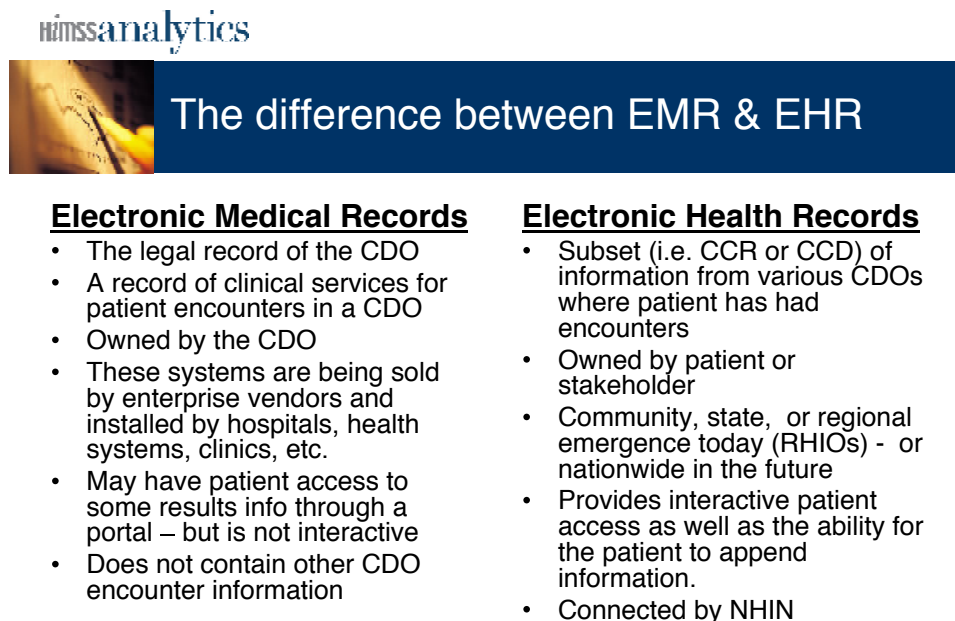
himssanalytics

The difference between EMR & EHR

Electronic Medical Records

- The legal record of the CDO
- A record of clinical services for patient encounters in a CDO
- Owned by the CDO
- These systems are being sold by enterprise vendors and installed by hospitals, health systems, clinics, etc.
- May have patient access to some results info through a portal – but is not interactive
- Does not contain other CDO encounter information

Electronic Health Records

- Subset (i.e. CCR or CCD) of information from various CDOs where patient has had encounters
- Owned by patient or stakeholder
- Community, state, or regional emergence today (RHIOs) - or nationwide in the future
- Provides interactive patient access as well as the ability for the patient to append information.
- Connected by NHIN